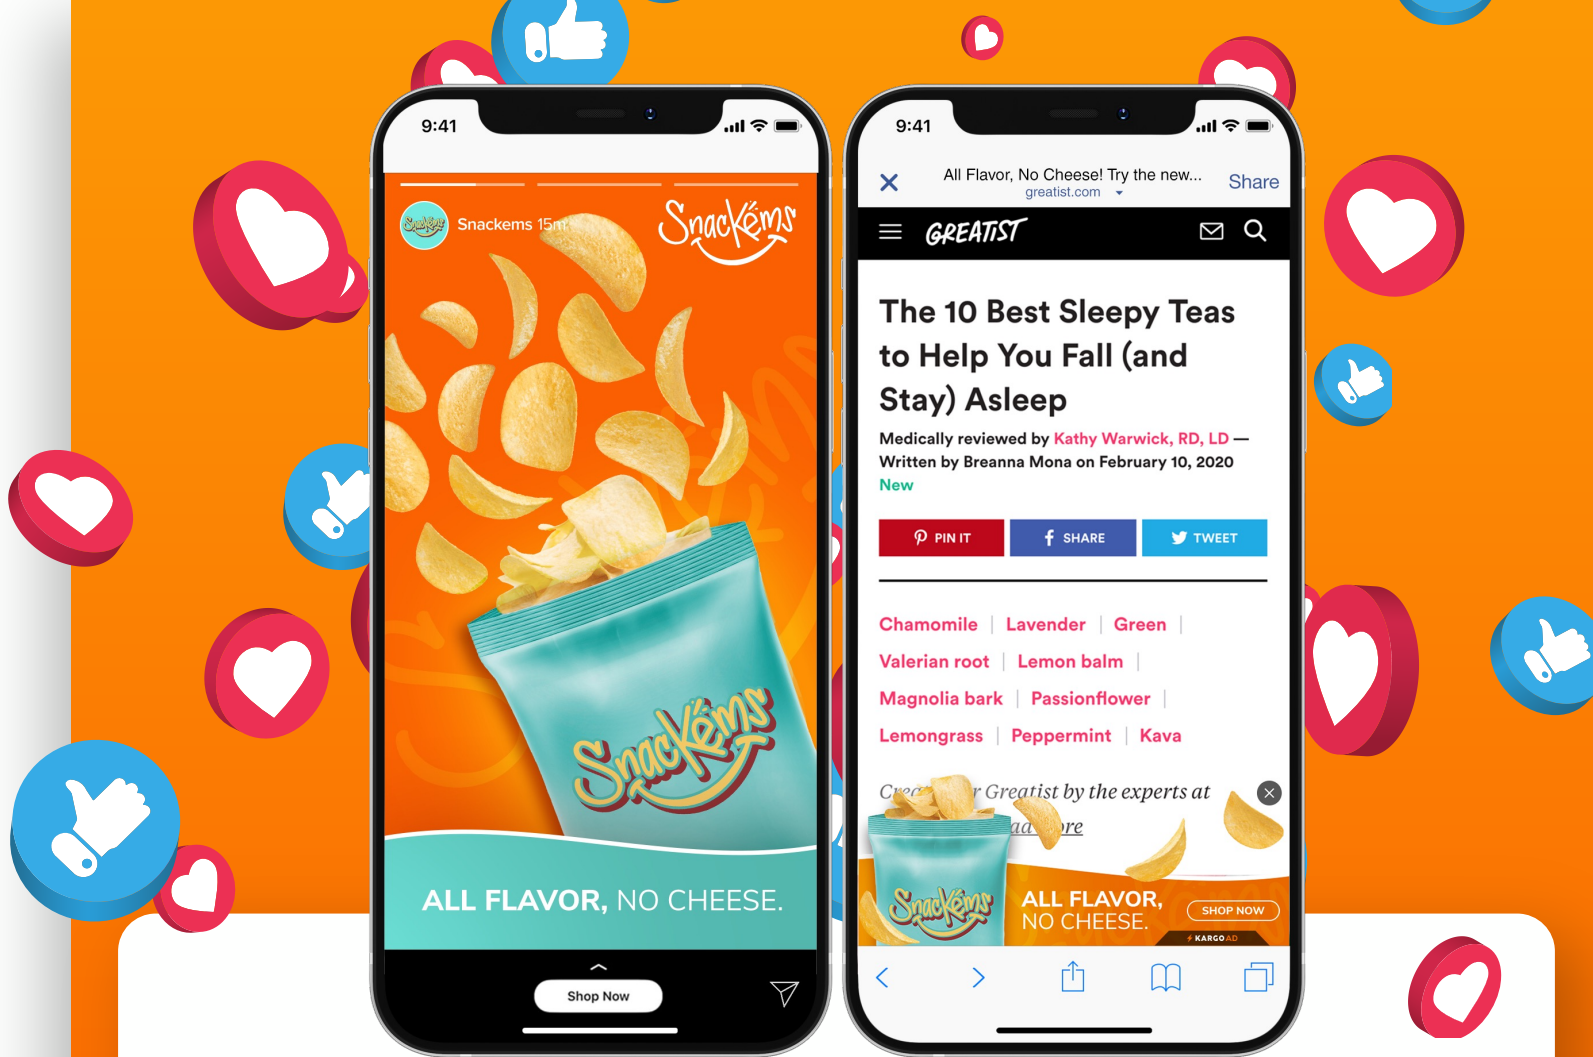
9:41

Snackems 15m

Snackems

Snackems

ALL FLAVOR, NO CHEESE.

Shop Now

9:41

All Flavor, No Cheese! Try the new...
greatist.com

Share

GREATIST

The 10 Best Sleepy Teas to Help You Fall (and Stay) Asleep

Medically reviewed by Kathy Warwick, RD, LD — Written by Breanna Mona on February 10, 2020
New

PIN IT SHARE TWEET

Chamomile | Lavender | Green |
Valerian root | Lemon balm |
Magnolia bark | Passionflower |
Lemongrass | Peppermint | Kava

Cr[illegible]r Greatist by the experts at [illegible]re

Snackems

ALL FLAVOR, NO CHEESE.

SHOP NOW

KARGO AD